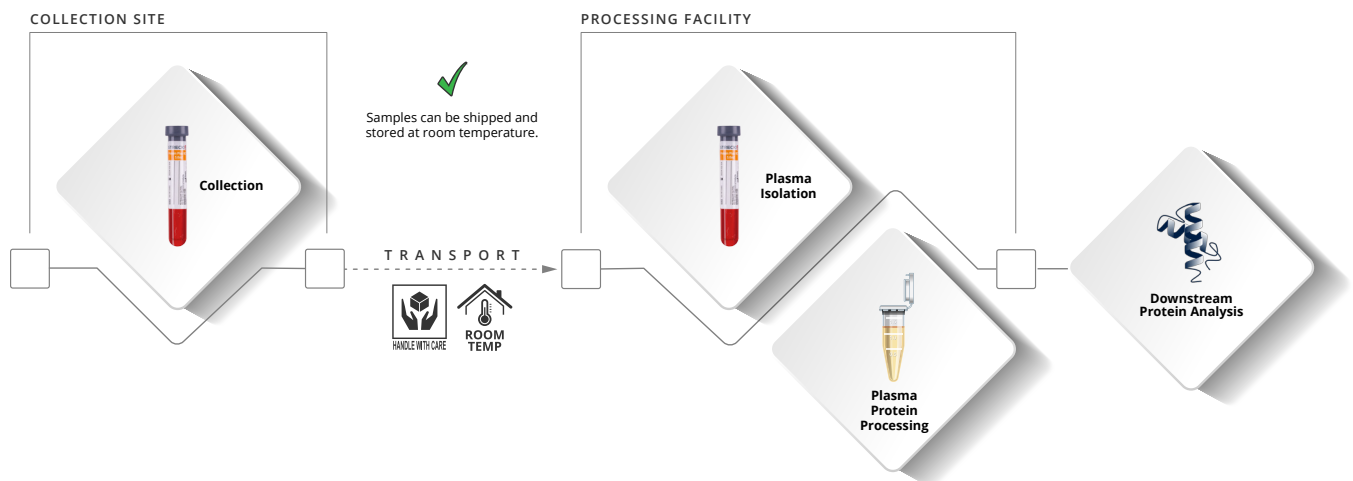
COLLECTION SITE

Collection

Samples can be shipped and stored at room temperature.

TRANSPORT

HANDLE WITH CARE

ROOM TEMP

PROCESSING FACILITY

Plasma Isolation

Plasma Protein Processing

Downstream Protein Analysis